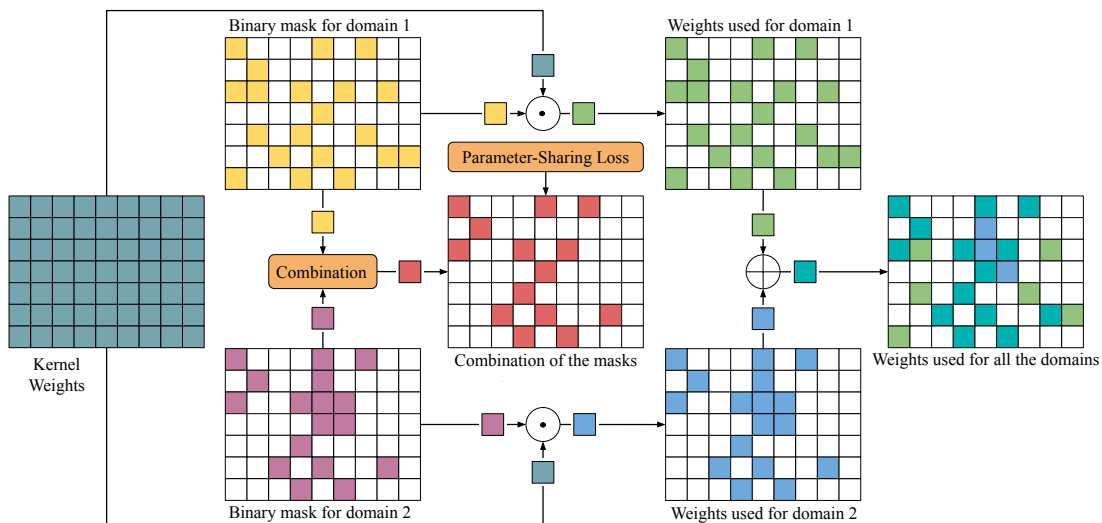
Binary mask for domain 1

Weights used for domain 1

Parameter-Sharing Loss

Kernel Weights

Combination

Combination of the masks

Weights used for all the domains

Binary mask for domain 2

Weights used for domain 2